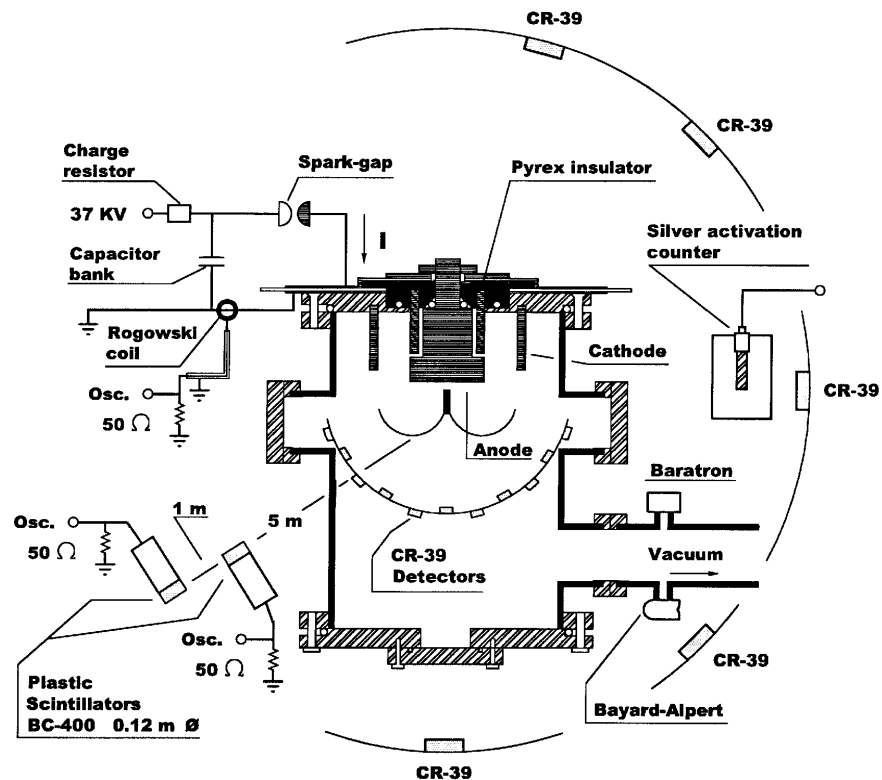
CR-39

CR-39

Charge resistor

37 KV

Spark-gap

Pyrex insulator

I

Silver activation counter

Capacitor bank

Rogowski coil

Cathode

Osc.

50 $\Omega$

CR-39

Anode

Baratron

Osc.

50 $\Omega$

1 m

5 m

CR-39 Detectors

Vacuum

Osc.

50 $\Omega$

CR-39

Plastic Scintillators BC-400 0.12 m Ø

Bayard-Alpert

CR-39